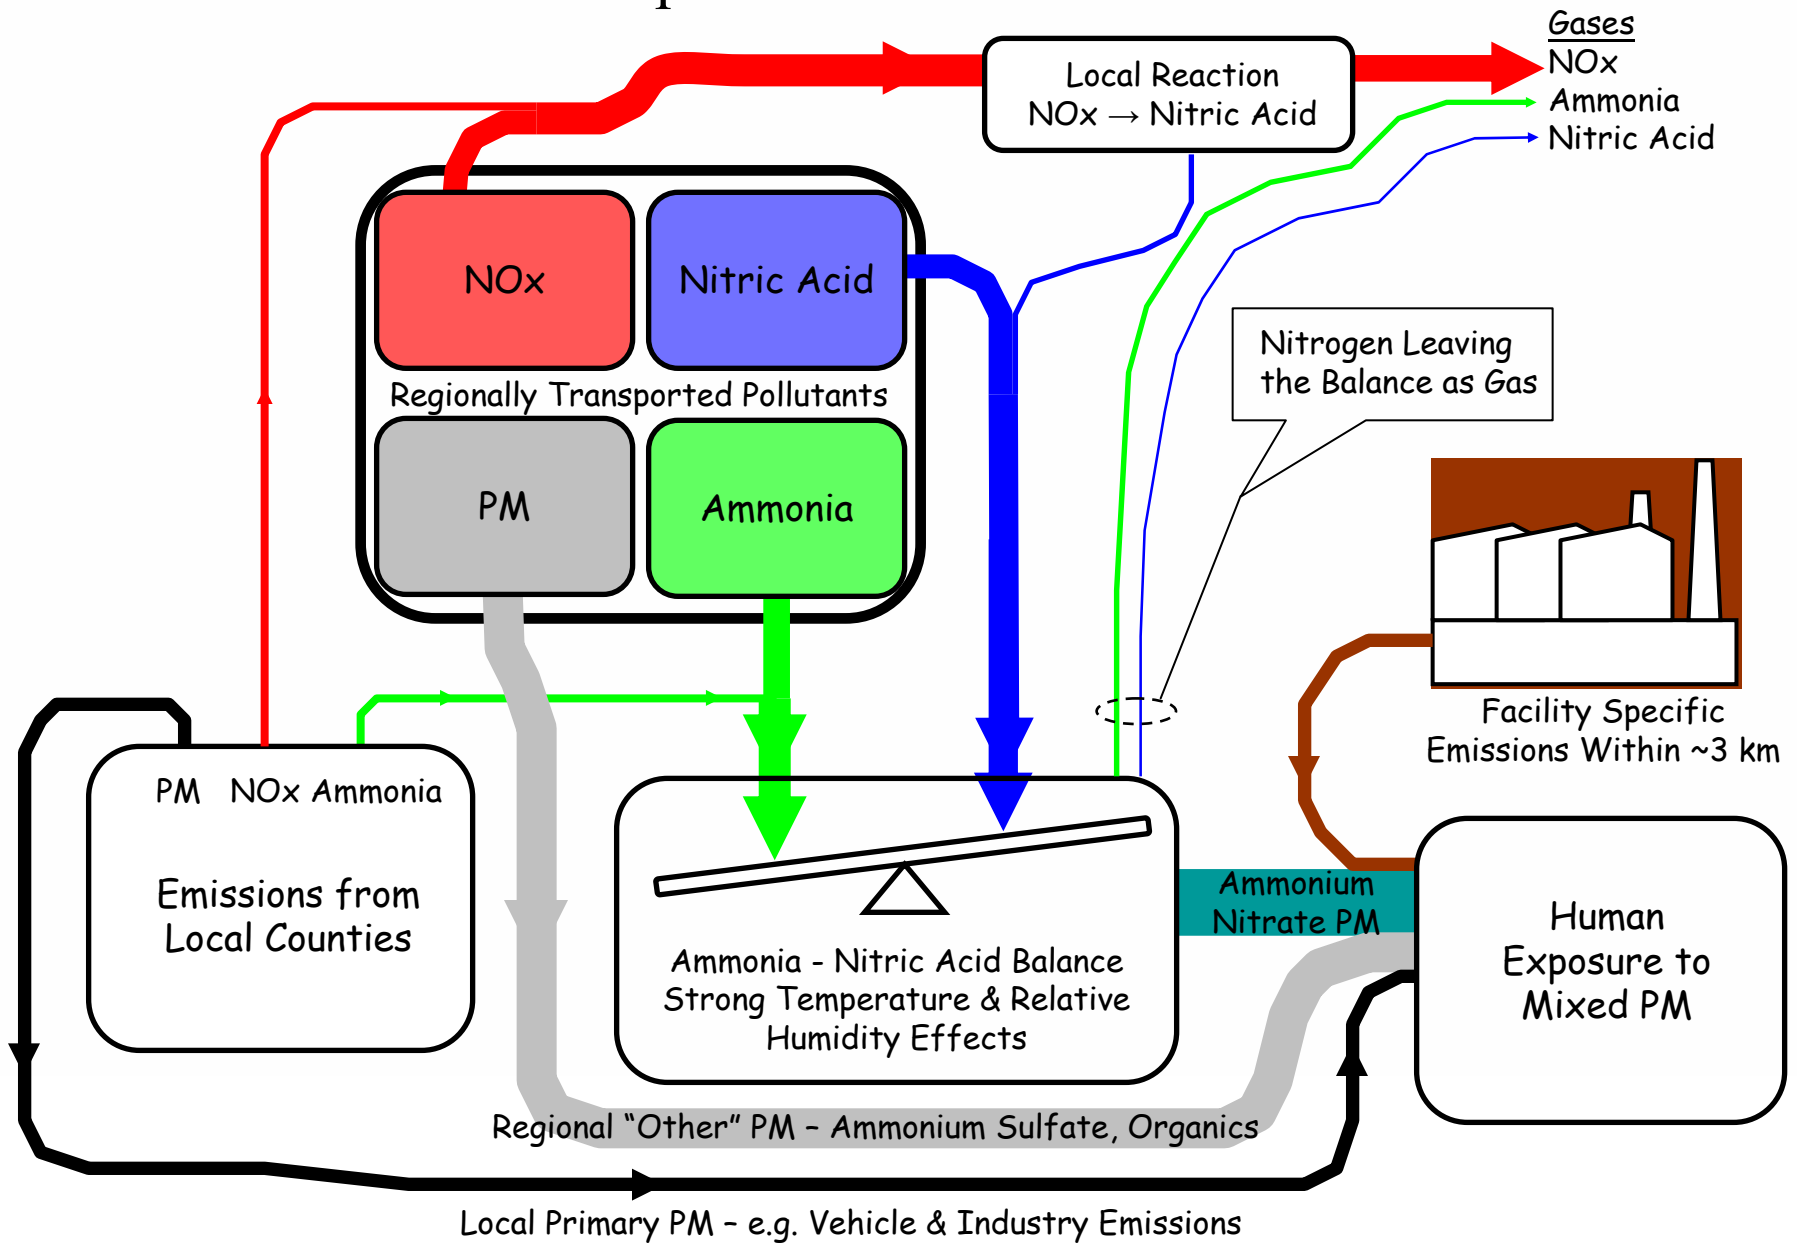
Gases
NOx
Ammonia
Nitric Acid

Local Reaction
NOx → Nitric Acid

NOx

Nitric Acid

Regionally Transported Pollutants

PM

Ammonia

Nitrogen Leaving the Balance as Gas

Facility Specific Emissions Within ~3 km

PM NOx Ammonia

Emissions from Local Counties

Ammonia - Nitric Acid Balance
Strong Temperature & Relative Humidity Effects

Ammonium Nitrate PM

Human Exposure to Mixed PM

Regional "Other" PM – Ammonium Sulfate, Organics

Local Primary PM – e.g. Vehicle & Industry Emissions